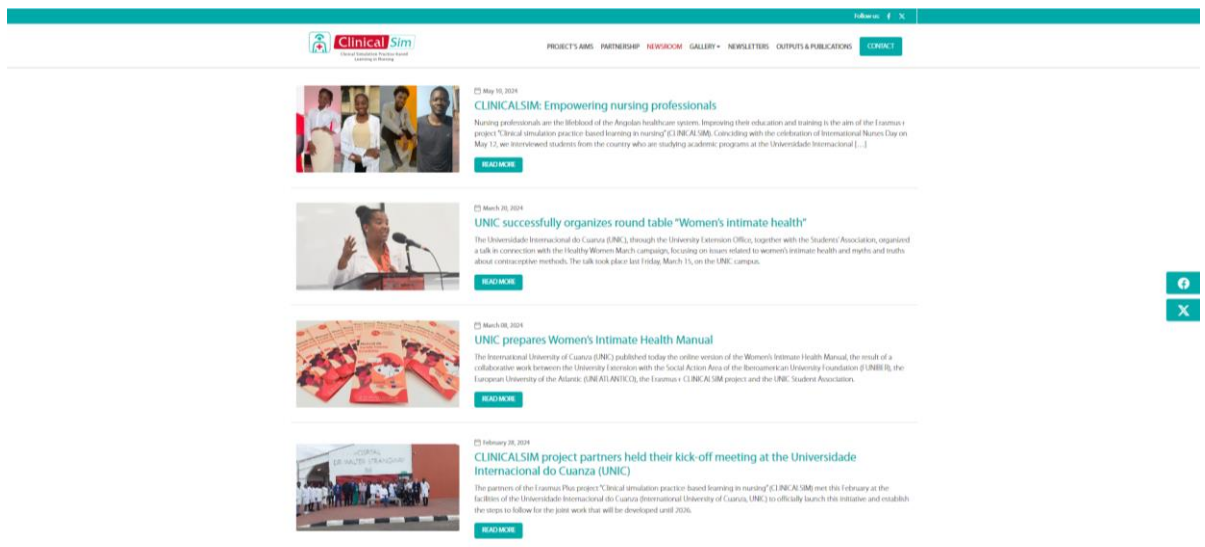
Follow us f X

Clinical Sim
Clinical Simulation Practice-based Learning in Nursing

PROJECT'S AIMS PARTNERSHIP NEWSROOM GALLERY ▾ NEWSLETTERS OUTPUTS & PUBLICATIONS CONTACT

May 10, 2024
CLINICALSIM: Empowering nursing professionals
Nursing professionals are the lifeblood of the Angolan healthcare system. Improving their education and training is the aim of the Erasmus+ project "Clinical simulation practice-based learning in nursing" (CLINICALSIM). Coinciding with the celebration of International Nurses Day on May 12, we interviewed students from the country who are studying academic programs at the Universidade Internacional [...]
READ MORE

March 20, 2024
UNIC successfully organizes round table "Women's intimate health"
The Universidade Internacional do Cuanza (UNIC), through the University Extension Office, together with the Students' Association, organized a talk in connection with the Healthy Women March campaign, focusing on issues related to women's intimate health and myths and truths about contraceptive methods. The talk took place last Friday, March 15, on the UNIC campus.
READ MORE

March 08, 2024
UNIC prepares Women's Intimate Health Manual
The International University of Cuanza (UNIC) published today the online version of the Women's Intimate Health Manual, the result of a collaborative work between the University Extension with the Social Action Area of the Iberoamerican University Foundation (FUNIBER), the European University of the Atlantic (UNEATLANTICO), the Erasmus+ CLINICALSIM project and the UNIC Student Association.
READ MORE

February 28, 2024
CLINICALSIM project partners held their kick-off meeting at the Universidade Internacional do Cuanza (UNIC)
The partners of the Erasmus Plus project "Clinical simulation practice-based learning in nursing" (CLINICALSIM) met this February at the facilities of the Universidade Internacional do Cuanza (International University of Cuanza, UNIC) to officially launch this initiative and establish the steps to follow for the joint work that will be developed until 2026.
READ MORE